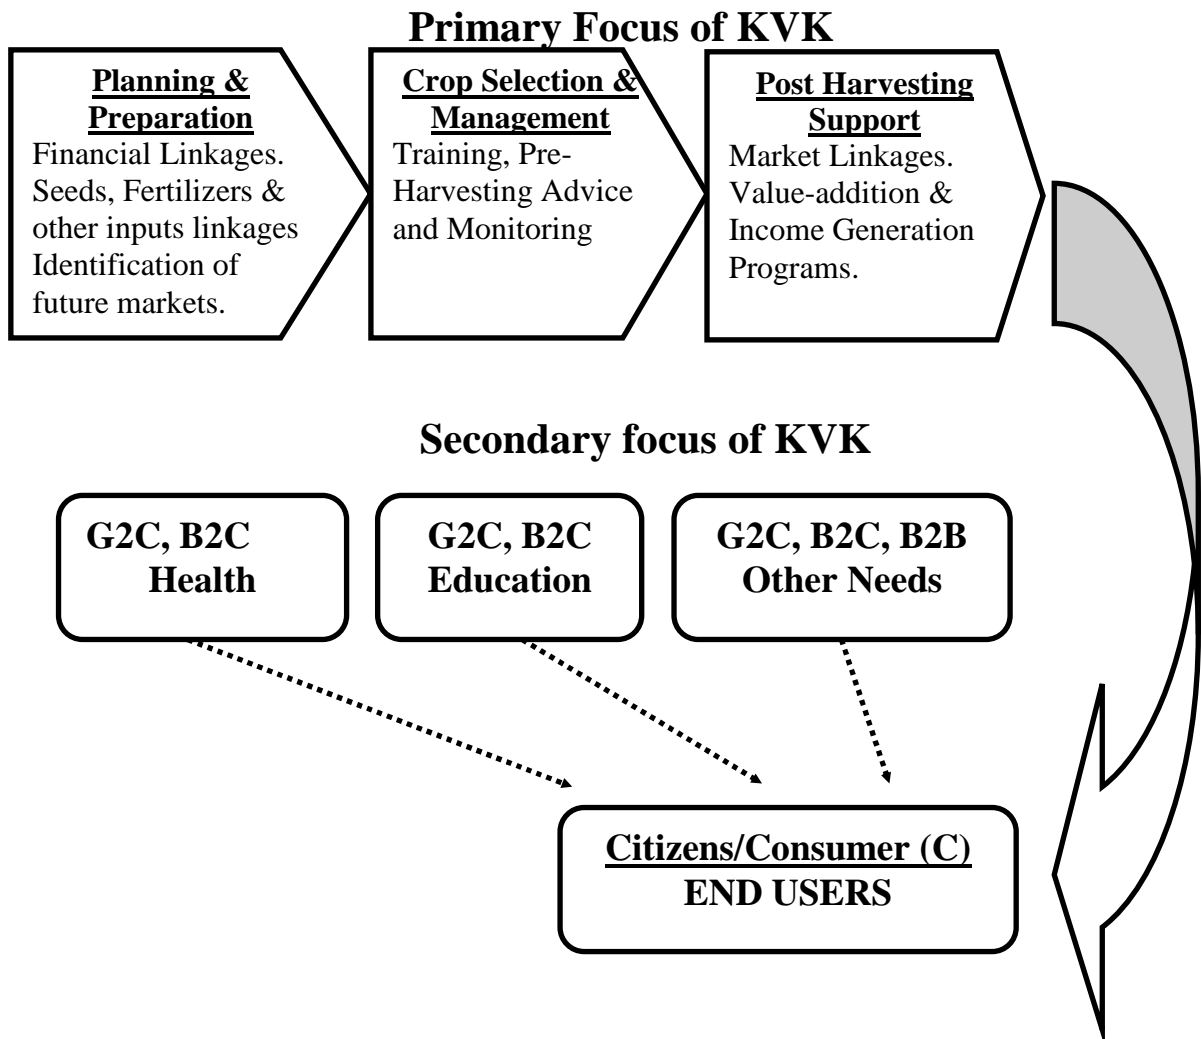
Primary Focus of KVK

Planning & Preparation
Financial Linkages. Seeds, Fertilizers & other inputs linkages Identification of future markets.

Crop Selection & Management
Training, Pre-Harvesting Advice and Monitoring

Post Harvesting Support
Market Linkages. Value-addition & Income Generation Programs.

Secondary focus of KVK

G2C, B2C
Health

G2C, B2C
Education

G2C, B2C, B2B
Other Needs

Citizens/Consumer (C)
END USERS